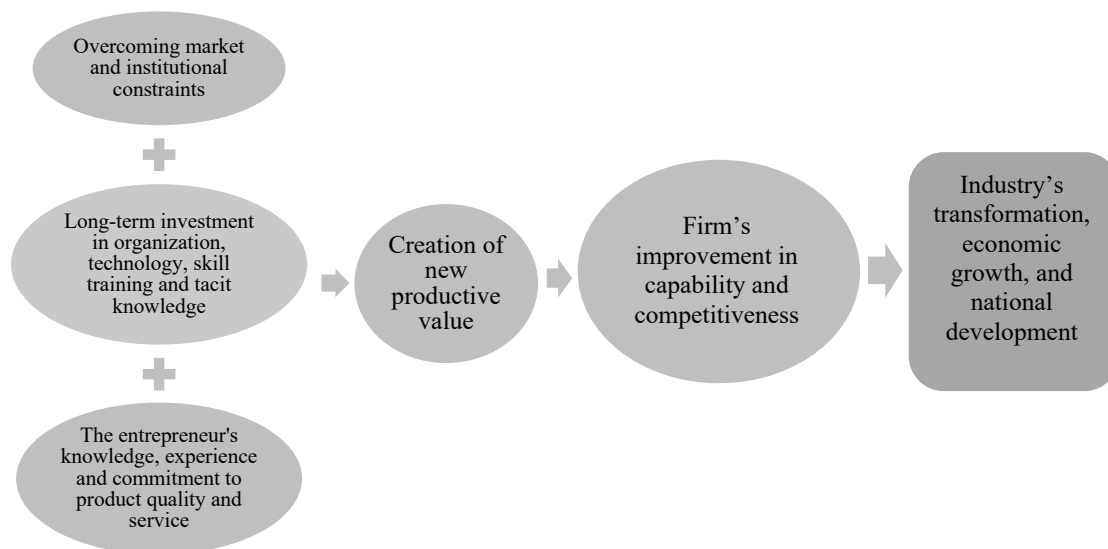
Overcoming market and institutional constraints

Long-term investment in organization, technology, skill training and tacit knowledge

The entrepreneur's knowledge, experience and commitment to product quality and service

Creation of new productive value

Firm’s improvement in capability and competitiveness

Industry’s transformation, economic growth, and national development